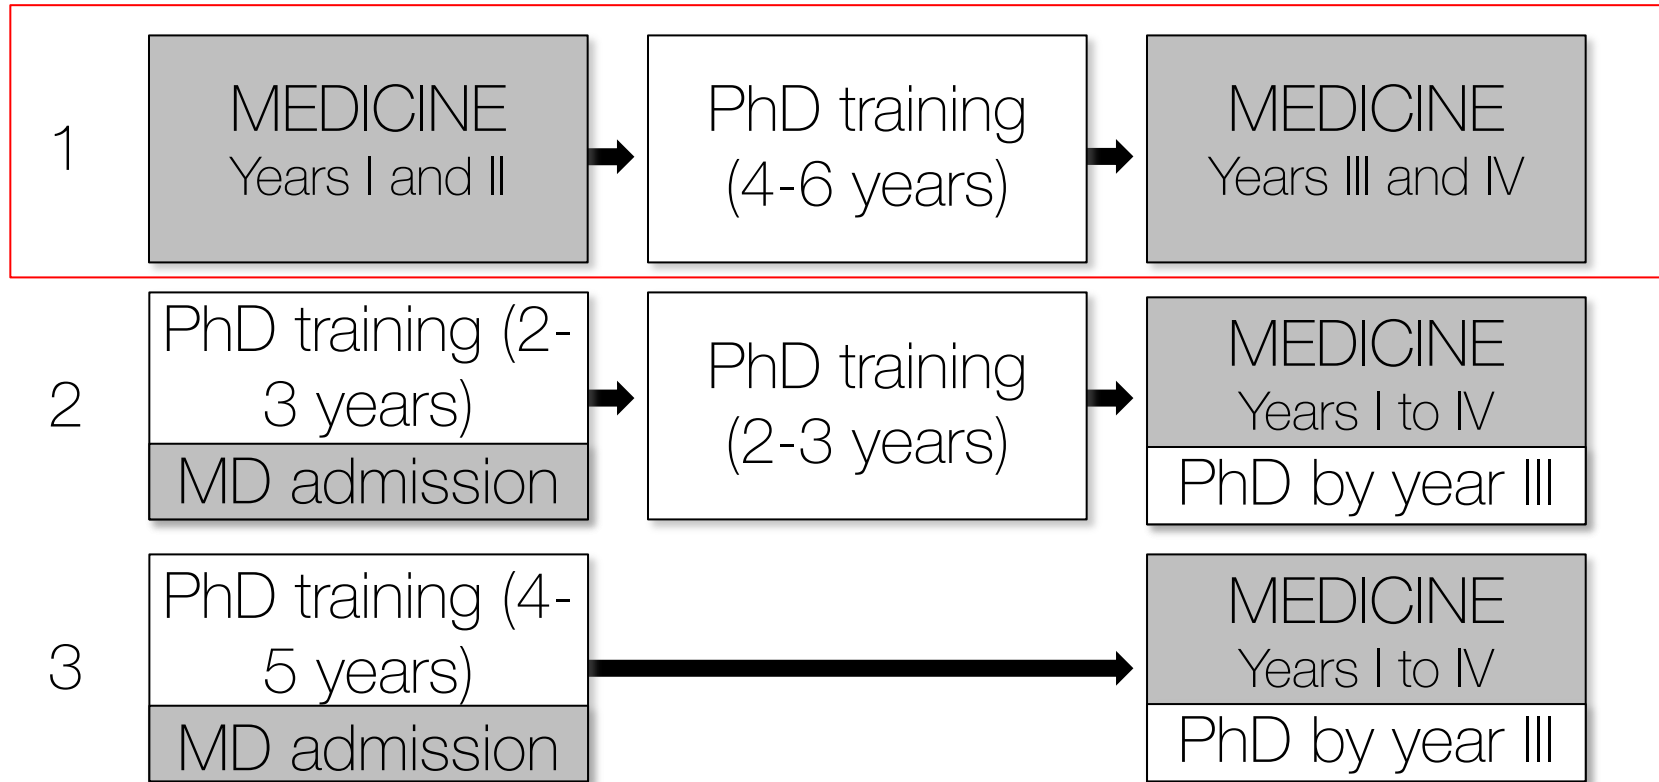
1

MEDICINE
Years I and II

PhD training
(4-6 years)

MEDICINE
Years III and IV

2

PhD training (2-3 years)

MD admission

PhD training
(2-3 years)

MEDICINE
Years I to IV

PhD by year III

3

PhD training (4-5 years)

MD admission

MEDICINE
Years I to IV

PhD by year III